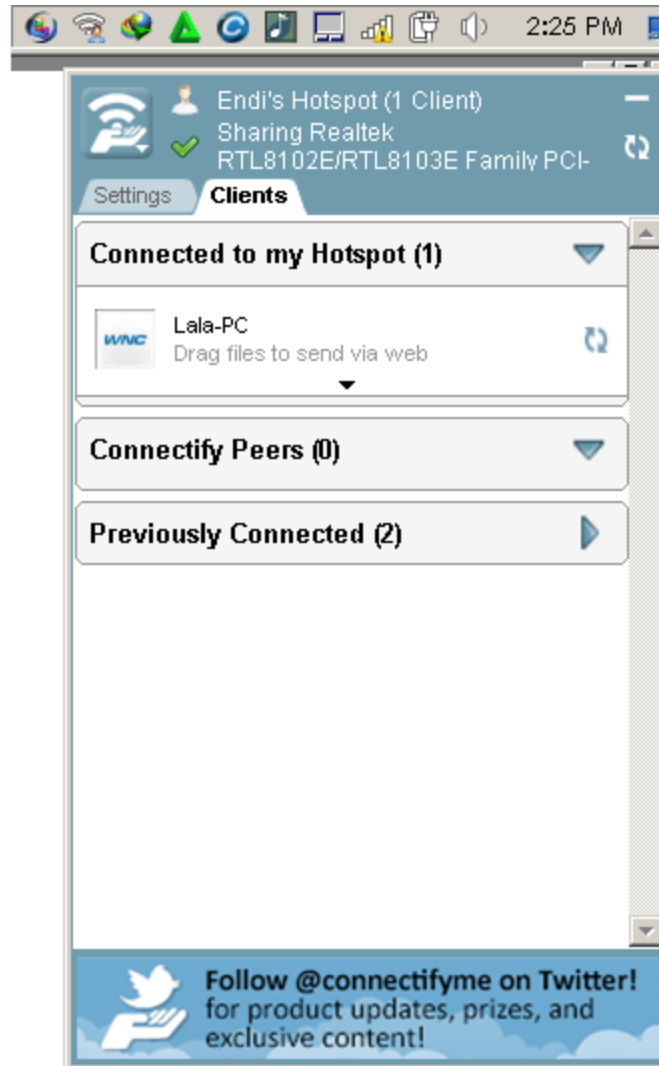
2:25 PM

Endi's Hotspot (1 Client)
Sharing Realtek RTL8102E/RTL8103E Family PCI-

Settings
Clients

Connected to my Hotspot (1)

WNC
Lala-PC
Drag files to send via web

Connectify Peers (0)

Previously Connected (2)

Follow @connectifyme on Twitter!
for product updates, prizes, and exclusive content!